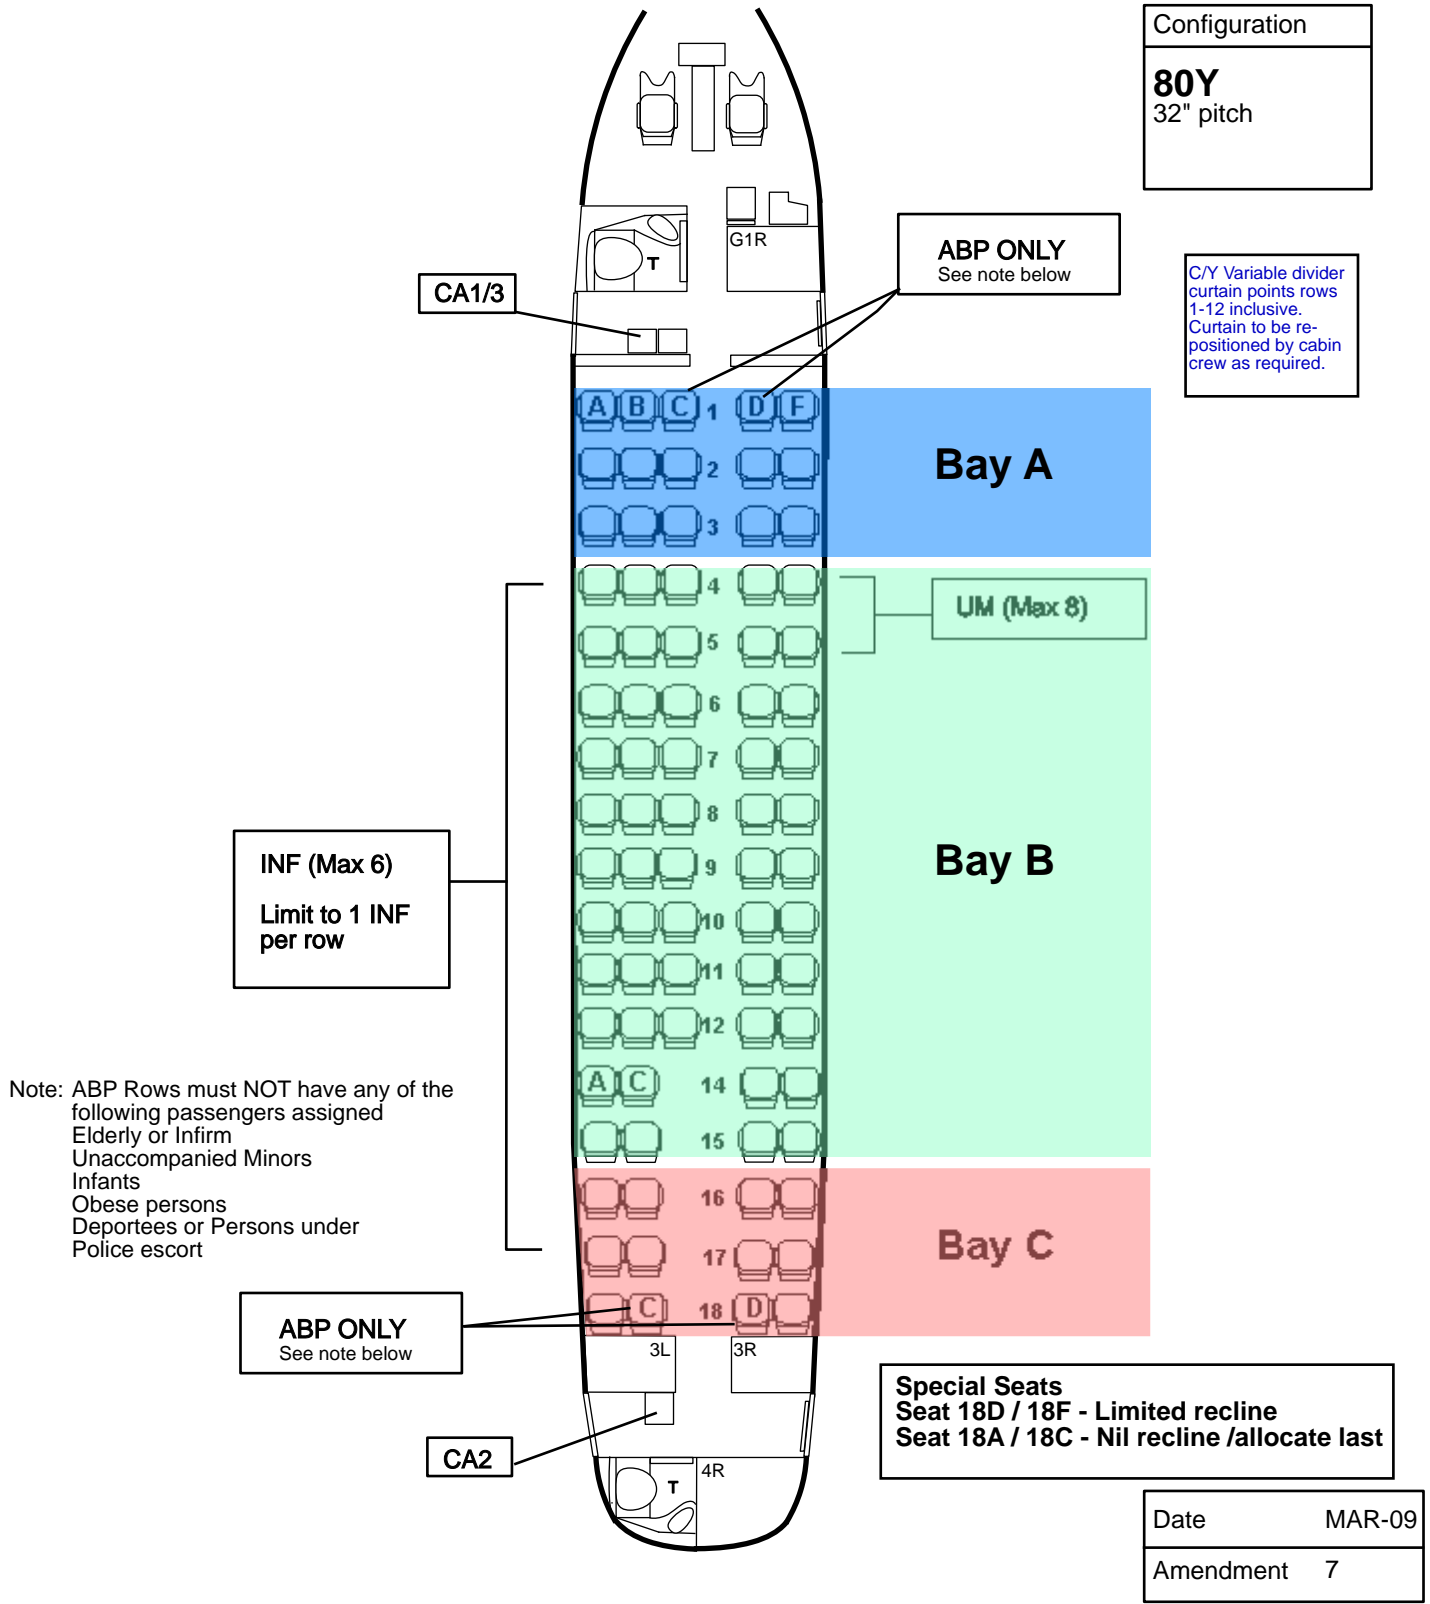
Configuration

80Y
32" pitch

G1R

T

CA1/3

ABP ONLY
See note below

C/Y Variable divider curtain points rows 1-12 inclusive. Curtain to be re-positioned by cabin crew as required.

A B C 1 D F

2

3

Bay A

4

5

UM (Max 8)

6

7

8

9

10

11

12

A C 14

15

Bay B

INF (Max 6)

Limit to 1 INF per row

Note: ABP Rows must NOT have any of the following passengers assigned
Elderly or Infirm
Unaccompanied Minors
Infants
Obese persons
Deportees or Persons under Police escort

16

17

C 18 D

Bay C

ABP ONLY
See note below

3L

3R

CA2

T

4R

Special Seats
Seat 18D / 18F - Limited recline
Seat 18A / 18C - Nil recline /allocate last

| Date | MAR-09 |
|---|---|
| Amendment | 7 |